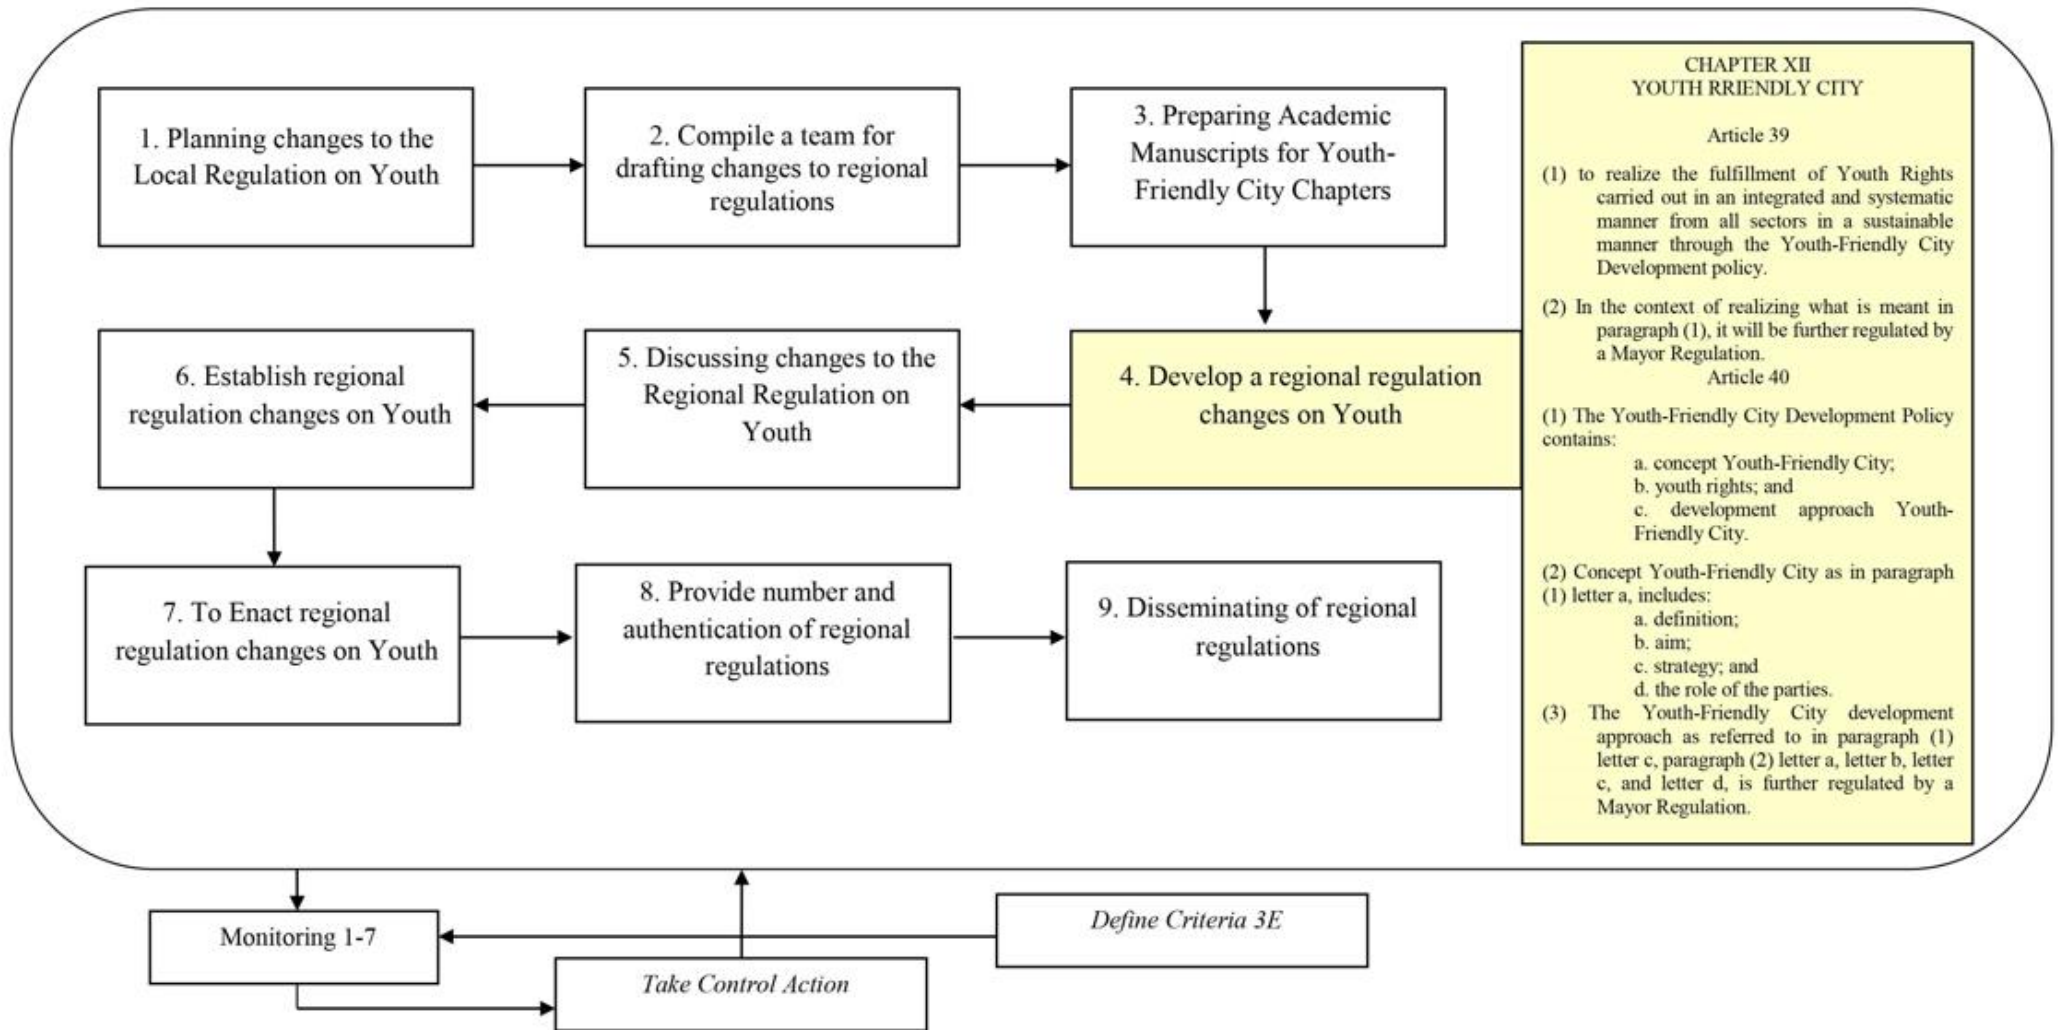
1. Planning changes to the Local Regulation on Youth

2. Compile a team for drafting changes to regional regulations

3. Preparing Academic Manuscripts for Youth-Friendly City Chapters

CHAPTER XII
YOUTH RRIENDLY CITY

Article 39

(1) to realize the fulfillment of Youth Rights carried out in an integrated and systematic manner from all sectors in a sustainable manner through the Youth-Friendly City Development policy.

(2) In the context of realizing what is meant in paragraph (1), it will be further regulated by a Mayor Regulation.

Article 40

(1) The Youth-Friendly City Development Policy contains:
a. concept Youth-Friendly City;
b. youth rights; and
c. development approach Youth-Friendly City.

(2) Concept Youth-Friendly City as in paragraph (1) letter a, includes:
a. definition;
b. aim;
c. strategy; and
d. the role of the parties.

(3) The Youth-Friendly City development approach as referred to in paragraph (1) letter c, paragraph (2) letter a, letter b, letter c, and letter d, is further regulated by a Mayor Regulation.

6. Establish regional regulation changes on Youth

5. Discussing changes to the Regional Regulation on Youth

4. Develop a regional regulation changes on Youth

7. To Enact regional regulation changes on Youth

8. Provide number and authentication of regional regulations

9. Disseminating of regional regulations

Monitoring 1-7

Define Criteria 3E

Take Control Action